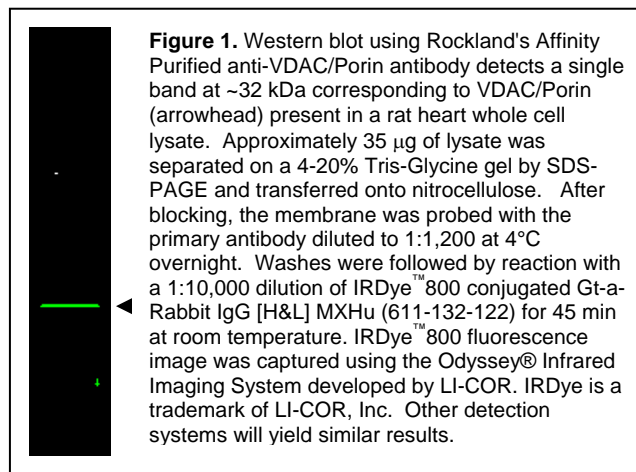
**Figure 1.** Western blot using Rockland's Affinity Purified anti-VDAC/Porin antibody detects a single band at ~32 kDa corresponding to VDAC/Porin (arrowhead) present in a rat heart whole cell lysate. Approximately 35 μg of lysate was separated on a 4-20% Tris-Glycine gel by SDS-PAGE and transferred onto nitrocellulose. After blocking, the membrane was probed with the primary antibody diluted to 1:1,200 at 4°C overnight. Washes were followed by reaction with a 1:10,000 dilution of IRDye™800 conjugated Gt-a-Rabbit IgG [H&L] MXHu (611-132-122) for 45 min at room temperature. IRDye™800 fluorescence image was captured using the Odyssey® Infrared Imaging System developed by LI-COR. IRDye is a trademark of LI-COR, Inc. Other detection systems will yield similar results.